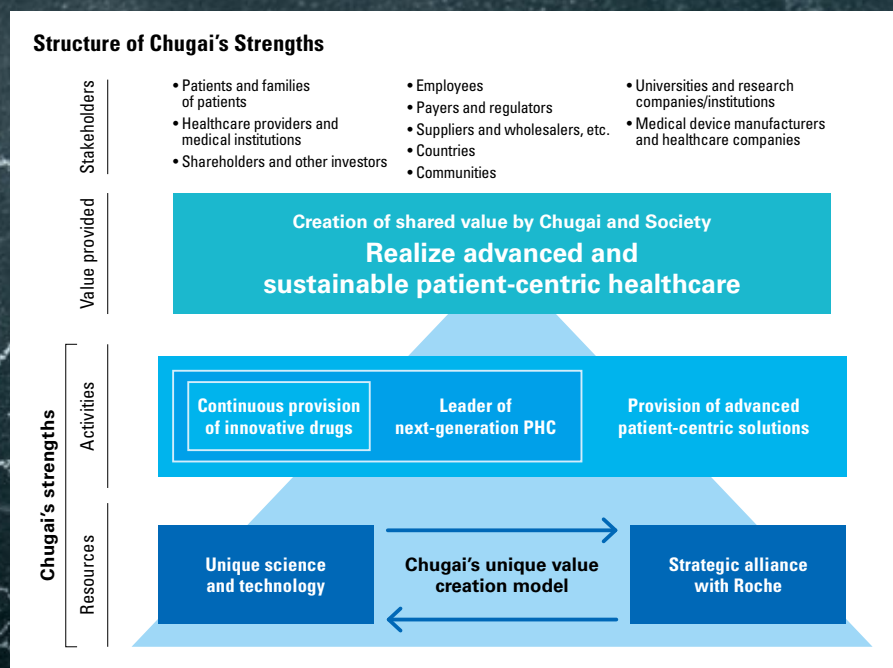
Structure of Chugai's Strengths

Stakeholders

• Patients and families of patients
• Healthcare providers and medical institutions
• Shareholders and other investors

• Employees
• Payers and regulators
• Suppliers and wholesalers, etc.
• Countries
• Communities

• Universities and research companies/institutions
• Medical device manufacturers and healthcare companies

Value provided

Creation of shared value by Chugai and Society
Realize advanced and sustainable patient-centric healthcare

Chugai's strengths

Activities

Continuous provision of innovative drugs

Leader of next-generation PHC

Provision of advanced patient-centric solutions

Resources

Unique science and technology

Chugai's unique value creation model

Strategic alliance with Roche